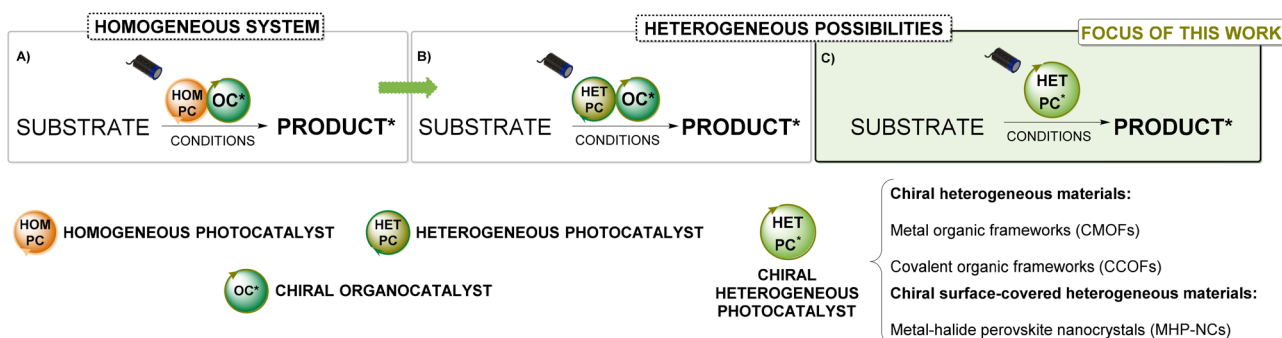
HOMOGENEOUS SYSTEM

A)

HOM PC

OC*

SUBSTRATE CONDITIONS PRODUCT*

HETEROGENEOUS POSSIBILITIES

B)

HET PC

OC*

SUBSTRATE CONDITIONS PRODUCT*

FOCUS OF THIS WORK

C)

HET $PC^*$

SUBSTRATE CONDITIONS PRODUCT*

HOM PC HOMOGENEOUS PHOTOCATALYST

HET PC HETEROGENEOUS PHOTOCATALYST

OC* CHIRAL ORGANOCATALYST

HET $PC^*$

CHIRAL HETEROGENEOUS PHOTOCATALYST

Chiral heterogeneous materials:

Metal organic frameworks (CMOFs)

Covalent organic frameworks (CCOFs)

Chiral surface-covered heterogeneous materials:

Metal-halide perovskite nanocrystals (MHP-NCs)